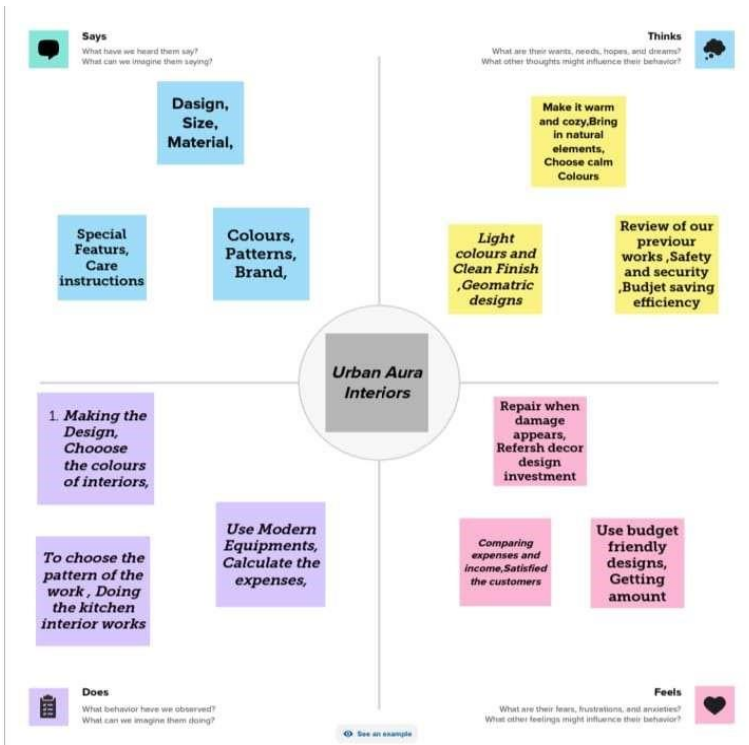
Says
What have we heard them say?
What can we imagine them saying?

Dasign, Size, Material,

Special Featurs, Care instructions

Colours, Patterns, Brand,

Thinks
What are their wants, needs, hopes, and dreams?
What other thoughts might influence their behavior?

Make it warm and cozy,Bring in natural elements, Choose calm Colours

Light colours and Clean Finish ,Geomatric designs

Review of our previour works ,Safety and security ,Budjet saving efficiency

Urban Aura Interiors

1. Making the Design, Chooose the colours of interiors,

To choose the pattern of the work , Doing the kitchen interior works

Use Modern Equipments, Calculate the expenses,

Repair when damage appears, Refersh decor design investment

Comparing expenses and income,Satisfied the customers

Use budget friendly designs, Getting amount

Does
What behavior have we observed?
What can we imagine them doing?

See an example

Feels
What are their fears, frustrations, and anxieties?
What other feelings might influence their behavior?